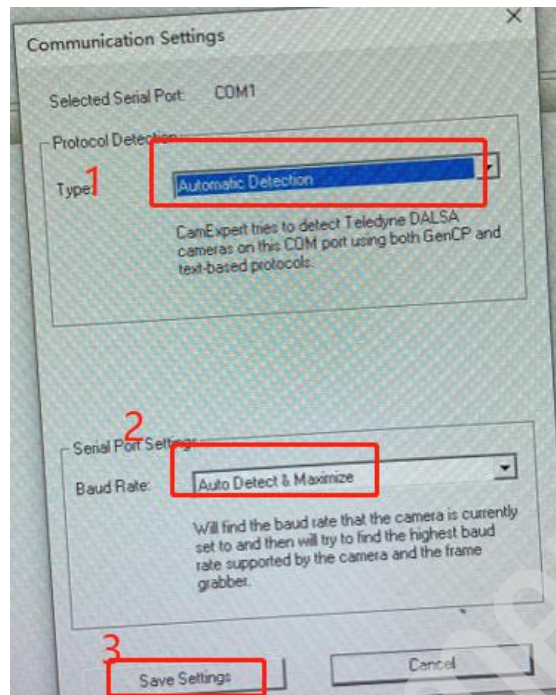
Communication Settings

Selected Serial Port: COM1

Protocol Detection

Type: 1 Automatic Detection

CamExpert tries to detect Teledyne DALSA cameras on this COM port using both GenCP and text-based protocols.

2
Serial Port Settings

Baud Rate: Auto Detect & Maximize

Will find the baud rate that the camera is currently set to and then will try to find the highest baud rate supported by the camera and the frame grabber.

3
Save Settings

Cancel